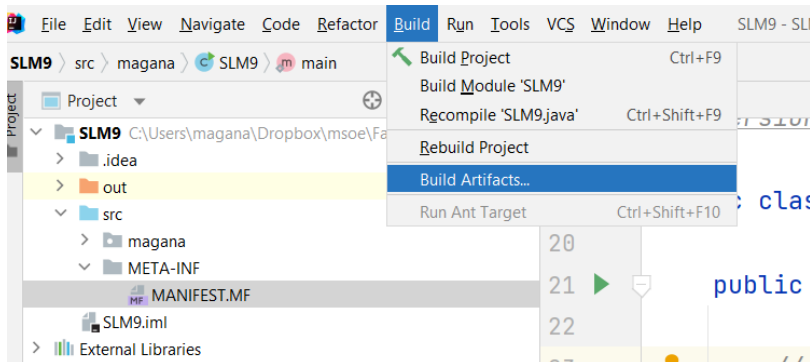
File Edit View Navigate Code Refactor Build Run Tools VCS Window Help SLM9 -

SLM9 〉 src 〉 magana 〉 SLM9 〉 main

Project

Project

SLM9 C:\Users\magana\Dropbox\msoe\Fa

.idea

out

src

magana

META-INF

MANIFEST.MF

SLM9.iml

External Libraries

Build Project Ctrl+F9

Build Module 'SLM9'

Recompile 'SLM9.java' Ctrl+Shift+F9

Rebuild Project

Build Artifacts...

Run Ant Target Ctrl+Shift+F10

20

21

22

clas

public